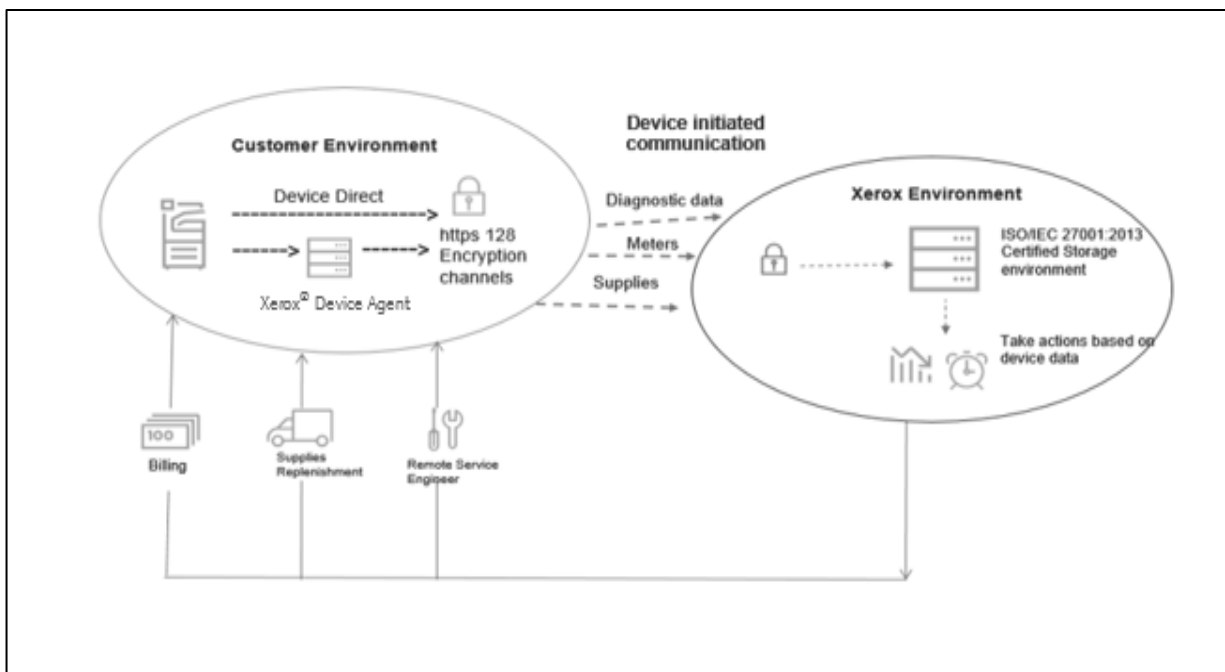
Customer Environment

Device Direct

https 128 Encryption channels

Xerox® Device Agent

Device initiated communication

Diagnostic data

Meters

Supplies

Xerox Environment

ISO/IEC 27001:2013 Certified Storage environment

Take actions based on device data

100

Billing

Supplies Replenishment

Remote Service Engineer